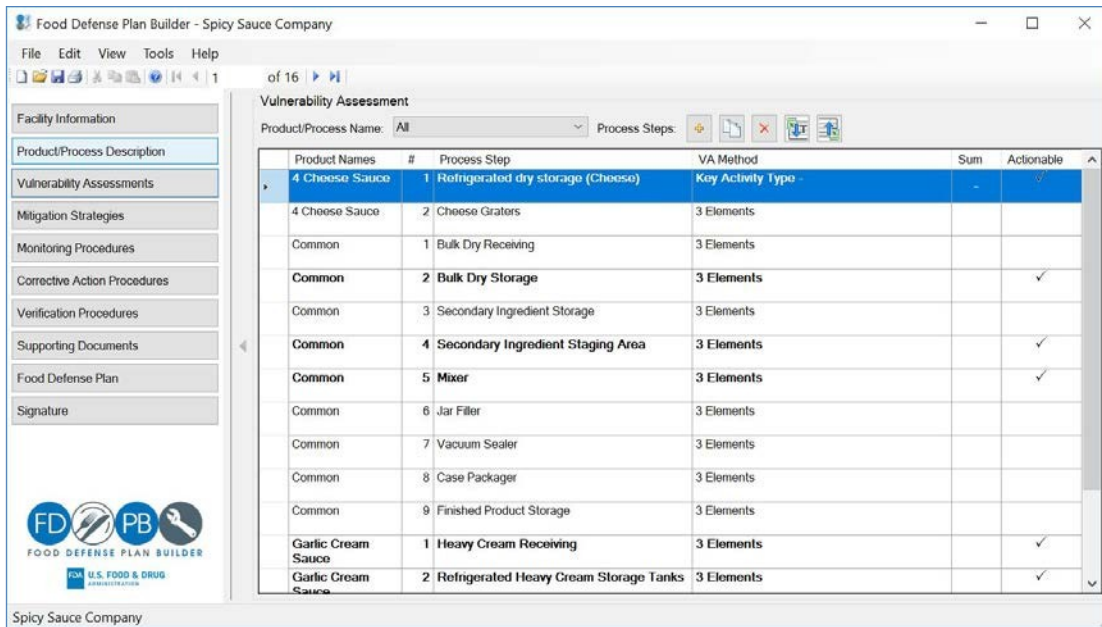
Food Defense Plan Builder - Spicy Sauce Company

File Edit View Tools Help

1 of 16

Facility Information
Product/Process Description
Vulnerability Assessments
Mitigation Strategies
Monitoring Procedures
Corrective Action Procedures
Verification Procedures
Supporting Documents
Food Defense Plan
Signature

FD PB
FOOD DEFENSE PLAN BUILDER
FDA U.S. FOOD & DRUG ADMINISTRATION

Vulnerability Assessment

Product/Process Name: All

Process Steps:

| Product Names | # | Process Step | VA Method | Sum | Actionable |
|---|---|---|---|---|---|
| 4 Cheese Sauce | 1 | Refrigerated dry storage (Cheese) | Key Activity Type - | - | ✓ |
| 4 Cheese Sauce | 2 | Cheese Graters | 3 Elements | | |
| Common | 1 | Bulk Dry Receiving | 3 Elements | | |
| Common | 2 | Bulk Dry Storage | 3 Elements | | ✓ |
| Common | 3 | Secondary Ingredient Storage | 3 Elements | | |
| Common | 4 | Secondary Ingredient Staging Area | 3 Elements | | ✓ |
| Common | 5 | Mixer | 3 Elements | | ✓ |
| Common | 6 | Jar Filler | 3 Elements | | |
| Common | 7 | Vacuum Sealer | 3 Elements | | |
| Common | 8 | Case Packager | 3 Elements | | |
| Common | 9 | Finished Product Storage | 3 Elements | | |
| Garlic Cream Sauce | 1 | Heavy Cream Receiving | 3 Elements | | ✓ |
| Garlic Cream Sauce | 2 | Refrigerated Heavy Cream Storage Tanks | 3 Elements | | ✓ |

Spicy Sauce Company